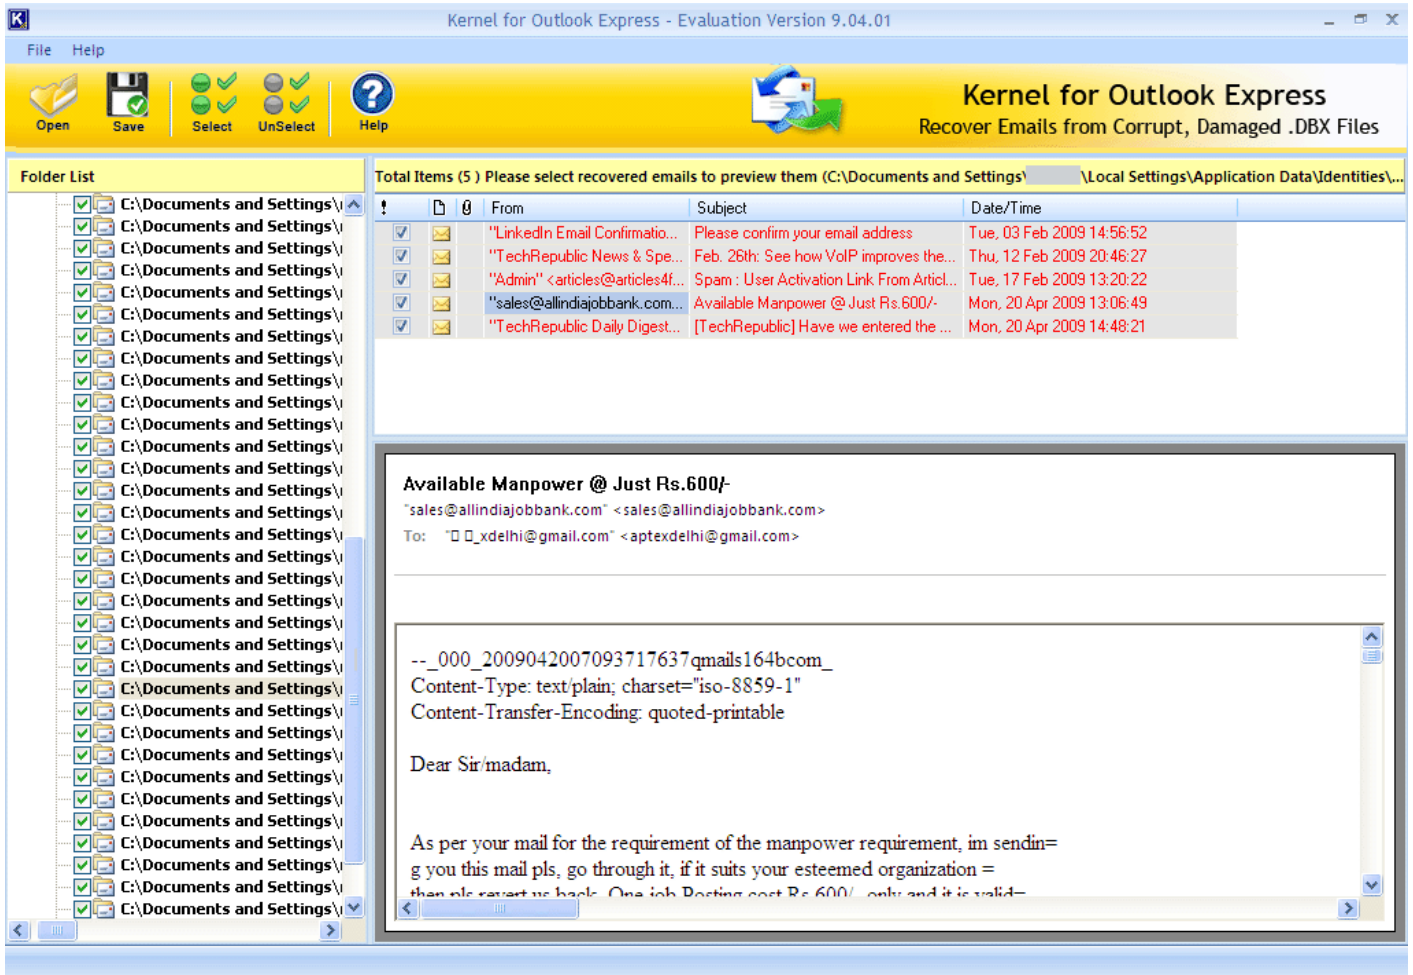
Kernel for Outlook Express - Evaluation Version 9.04.01

File Help

Open Save Select UnSelect Help

Kernel for Outlook Express
Recover Emails from Corrupt, Damaged .DBX Files

Folder List

C:\Documents and Settings\
C:\Documents and Settings\
C:\Documents and Settings\
C:\Documents and Settings\
C:\Documents and Settings\
C:\Documents and Settings\
C:\Documents and Settings\
C:\Documents and Settings\
C:\Documents and Settings\
C:\Documents and Settings\
C:\Documents and Settings\
C:\Documents and Settings\
C:\Documents and Settings\
C:\Documents and Settings\
C:\Documents and Settings\
C:\Documents and Settings\
C:\Documents and Settings\
C:\Documents and Settings\
C:\Documents and Settings\
C:\Documents and Settings\
C:\Documents and Settings\
C:\Documents and Settings\
C:\Documents and Settings\
C:\Documents and Settings\
C:\Documents and Settings\
C:\Documents and Settings\
C:\Documents and Settings\
C:\Documents and Settings\
C:\Documents and Settings\
C:\Documents and Settings\
C:\Documents and Settings\
C:\Documents and Settings\
C:\Documents and Settings\

Total Items (5 ) Please select recovered emails to preview them (C:\Documents and Settings\ \Local Settings\Application Data\Identities\...

| ! | | | From | Subject | Date/Time |
|---|---|---|---|---|---|
| | | | "LinkedIn Email Confirmatio... | Please confirm your email address | Tue, 03 Feb 2009 14:56:52 |
| | | | "TechRepublic News & Spe... | Feb. 26th: See how VoIP improves the... | Thu, 12 Feb 2009 20:46:27 |
| | | | "Admin" <articles@articles4f... | Spam : User Activation Link From Articl... | Tue, 17 Feb 2009 13:20:22 |
| | | | "sales@allindiajobbank.com... | Available Manpower @ Just Rs.600/- | Mon, 20 Apr 2009 13:06:49 |
| | | | "TechRepublic Daily Digest... | [TechRepublic] Have we entered the ... | Mon, 20 Apr 2009 14:48:21 |

Available Manpower @ Just Rs.600/-
"sales@allindiajobbank.com" <sales@allindiajobbank.com>
To: "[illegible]_xdelhi@gmail.com" <aptexdelhi@gmail.com>

--_000_2009042007093717637qmails164bcom_
Content-Type: text/plain; charset="iso-8859-1"
Content-Transfer-Encoding: quoted-printable

Dear Sir/madam,

As per your mail for the requirement of the manpower requirement, im sendin=
g you this mail pls, go through it, if it suits your esteemed organization =
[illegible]